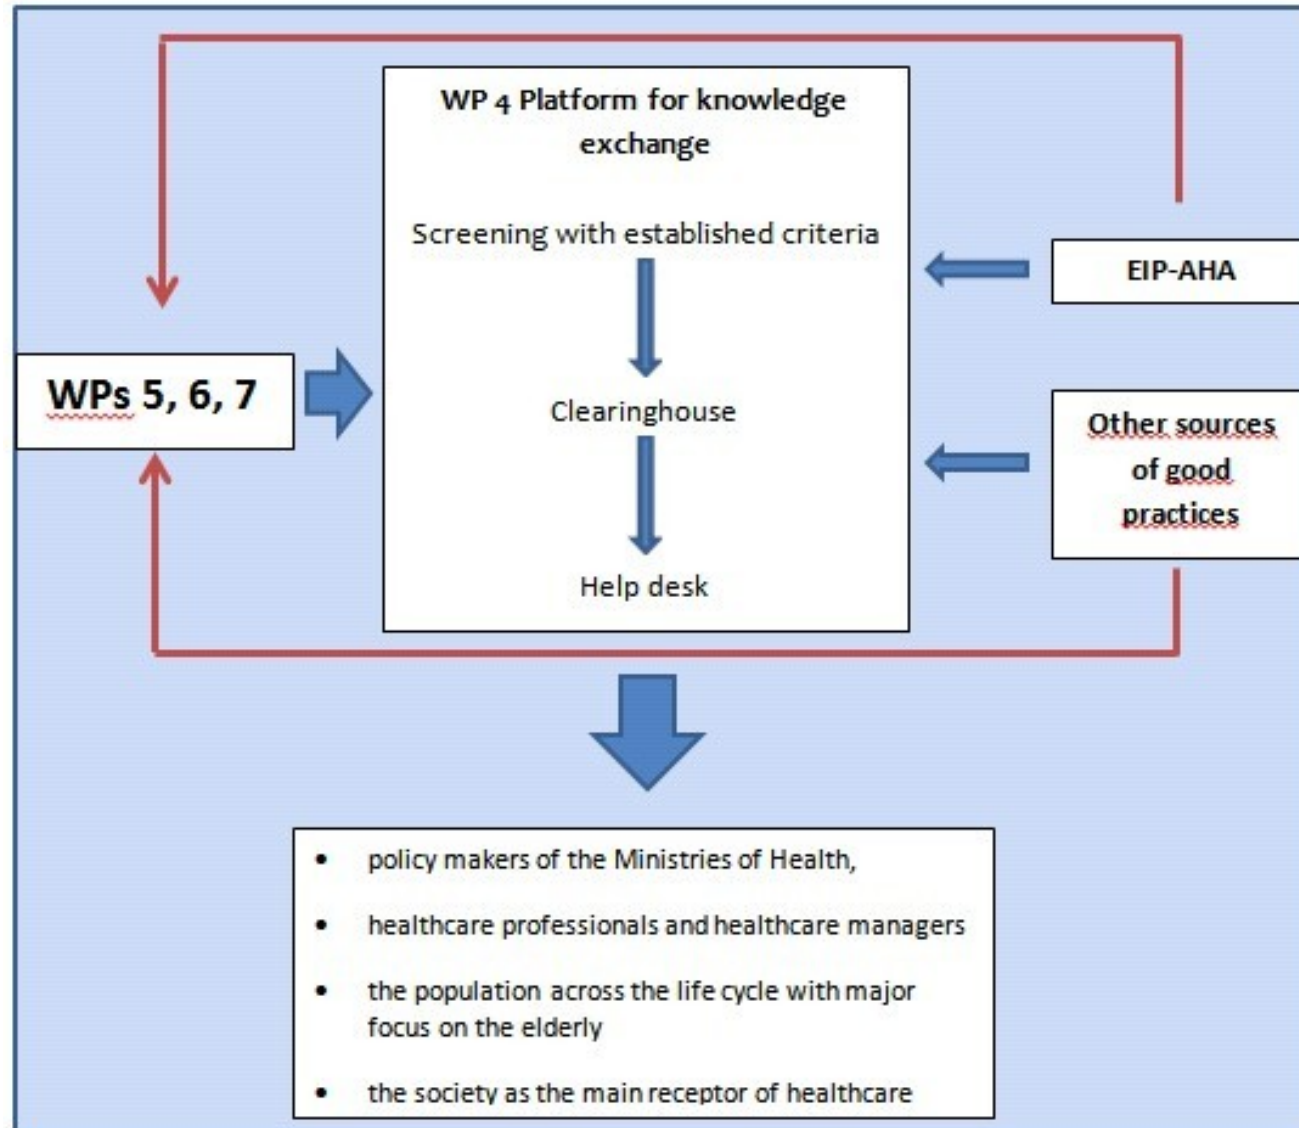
WP 4 Platform for knowledge exchange

Screening with established criteria

Clearinghouse

Help desk

WPs 5, 6, 7

EIP-AHA

Other sources of good practices

- policy makers of the Ministries of Health,
- healthcare professionals and healthcare managers
- the population across the life cycle with major focus on the elderly
- the society as the main receptor of healthcare